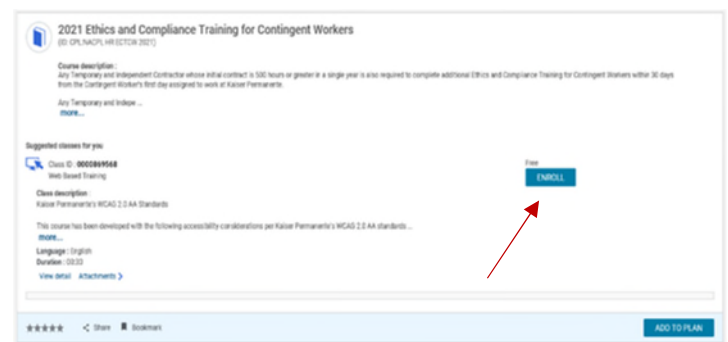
2021 Ethics and Compliance Training for Contingent Workers
(ID: CPL NACPL HR ECTCW 2021)

Course description :
Any Temporary and Independent Contractor whose initial contract is 500 hours or greater in a single year is also required to complete additional Ethics and Compliance Training for Contingent Workers within 30 days from the Contingent Worker's first day assigned to work at Kaiser Permanente.

Any Temporary and Indepe ...
more...

Suggested classes for you

Class ID : 00008669568
Web Based Training

Free
ENROLL

Class description :
Kaiser Permanente's WCAG 2.0 AA Standards

This course has been developed with the following accessibility considerations per Kaiser Permanente's WCAG 2.0 AA standards ...
more...

Language : English
Duration : 00:30

View detail Attachments >

Share Bookmark

ADD TO PLAN